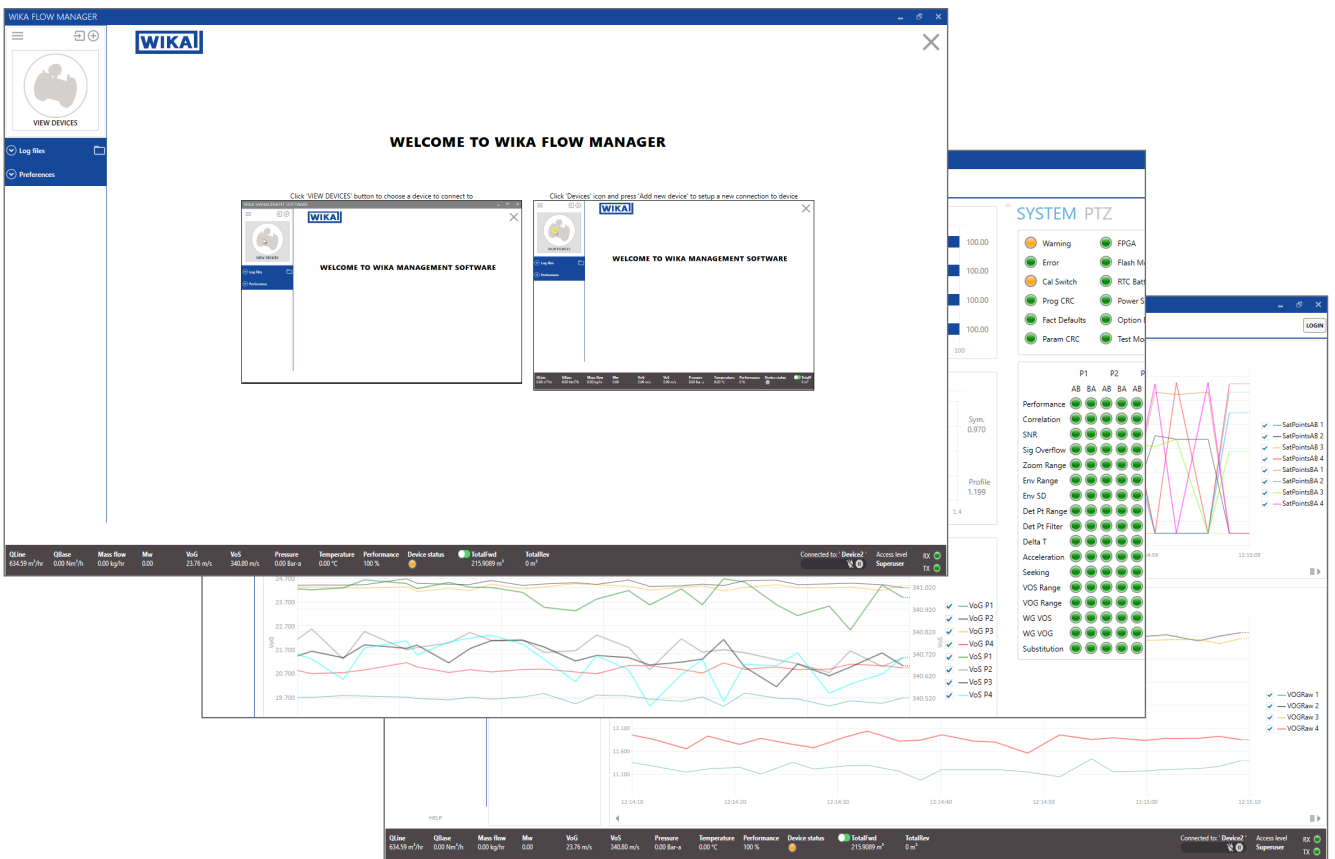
WIKA FLOW MANAGER

WIKA

VIEW DEVICES

Log files

Preferences

WELCOME TO WIKA FLOW MANAGER

Click 'VIEW DEVICES' button to choose a device to connect to

WIKA MANAGEMENT SOFTWARE

WIKA

VIEW DEVICES

Log files

Preferences

WELCOME TO WIKA MANAGEMENT SOFTWARE

Click 'Devices' icon and press 'Add new device' to setup a new connection to device

WIKA

Log files

Preferences

WELCOME TO WIKA MANAGEMENT SOFTWARE

| QLine | QBase | Mass flow | Mw | VoG | VoS | Pressure | Temperature | Performance | Device status | TotalFwd | TotalRev |
|---|---|---|---|---|---|---|---|---|---|---|---|
| 634.59 m³/hr | 0.00 Nm³/h | 0.00 kg/hr | 0.00 | 23.76 m/s | 340.80 m/s | 0.00 Bar-a | 0.00 °C | 100 % | | 215.9089 m³ | 0 m³ |

Connected to: 'Device2'
Access level Superuser
RX
TX

SYSTEM PTZ

Warning
Error
Cal Switch
Prog CRC
Fact Defaults
Param CRC
FPGA
Flash M
RTC Batt
Power S
Option
Test Mo

100.00
100.00
100.00
100.00
100

Sym.
0.970

Profile
1.199

1.4

P1 P2 P
AB BA AB BA AB

Performance
Correlation
SNR
Sig Overflow
Zoom Range
Env Range
Env SD
Det Pt Range
Det Pt Filter
Delta T
Acceleration
Seeking
VOS Range
VOG Range
WG VOS
WG VOG
Substitution

LOGIN

SatPointsAB 1
SatPointsAB 2
SatPointsAB 3
SatPointsAB 4
SatPointsBA 1
SatPointsBA 2
SatPointsBA 3
SatPointsBA 4

4:09
12:15:09

24.700
23.700
22.700
21.700
20.700
19.700
VoG

341.020
340.920
340.820
340.720
340.620
340.520

VoG P1
VoG P2
VoG P3
VoG P4
VoS P1
VoS P2
VoS P3
VoS P4

VOGRaw 1
VOGRaw 2
VOGRaw 3
VOGRaw 4

12.100
11.600
11.100

12:14:10 12:14:20 12:14:30 12:14:40 12:14:50 12:15:00 12:15:10

HELP

| QLine | QBase | Mass flow | Mw | VoG | VoS | Pressure | Temperature | Performance | Device status | TotalFwd | TotalRev |
|---|---|---|---|---|---|---|---|---|---|---|---|
| 634.59 m³/hr | 0.00 Nm³/h | 0.00 kg/hr | 0.00 | 23.76 m/s | 340.80 m/s | 0.00 Bar-a | 0.00 °C | 100 % | | 215.9089 m³ | 0 m³ |

Connected to: 'Device2'
Access level Superuser
RX
TX